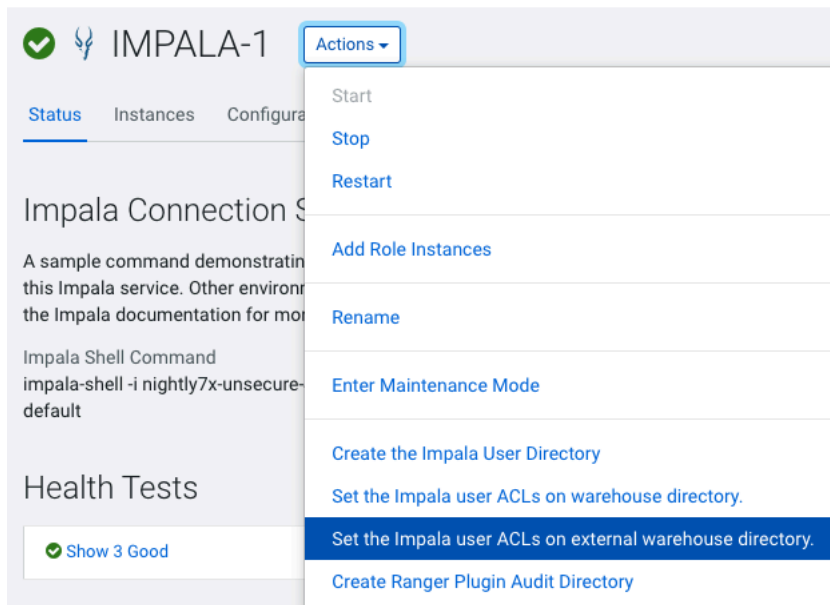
IMPALA-1 Actions

Status Instances Configura

Impala Connection S

A sample command demonstratin this Impala service. Other environr the Impala documentation for mor

Impala Shell Command
impala-shell -i nightly7x-unsecure- default

Health Tests

Show 3 Good

Start
Stop
Restart

Add Role Instances

Rename

Enter Maintenance Mode

Create the Impala User Directory
Set the Impala user ACLs on warehouse directory.
Set the Impala user ACLs on external warehouse directory.
Create Ranger Plugin Audit Directory